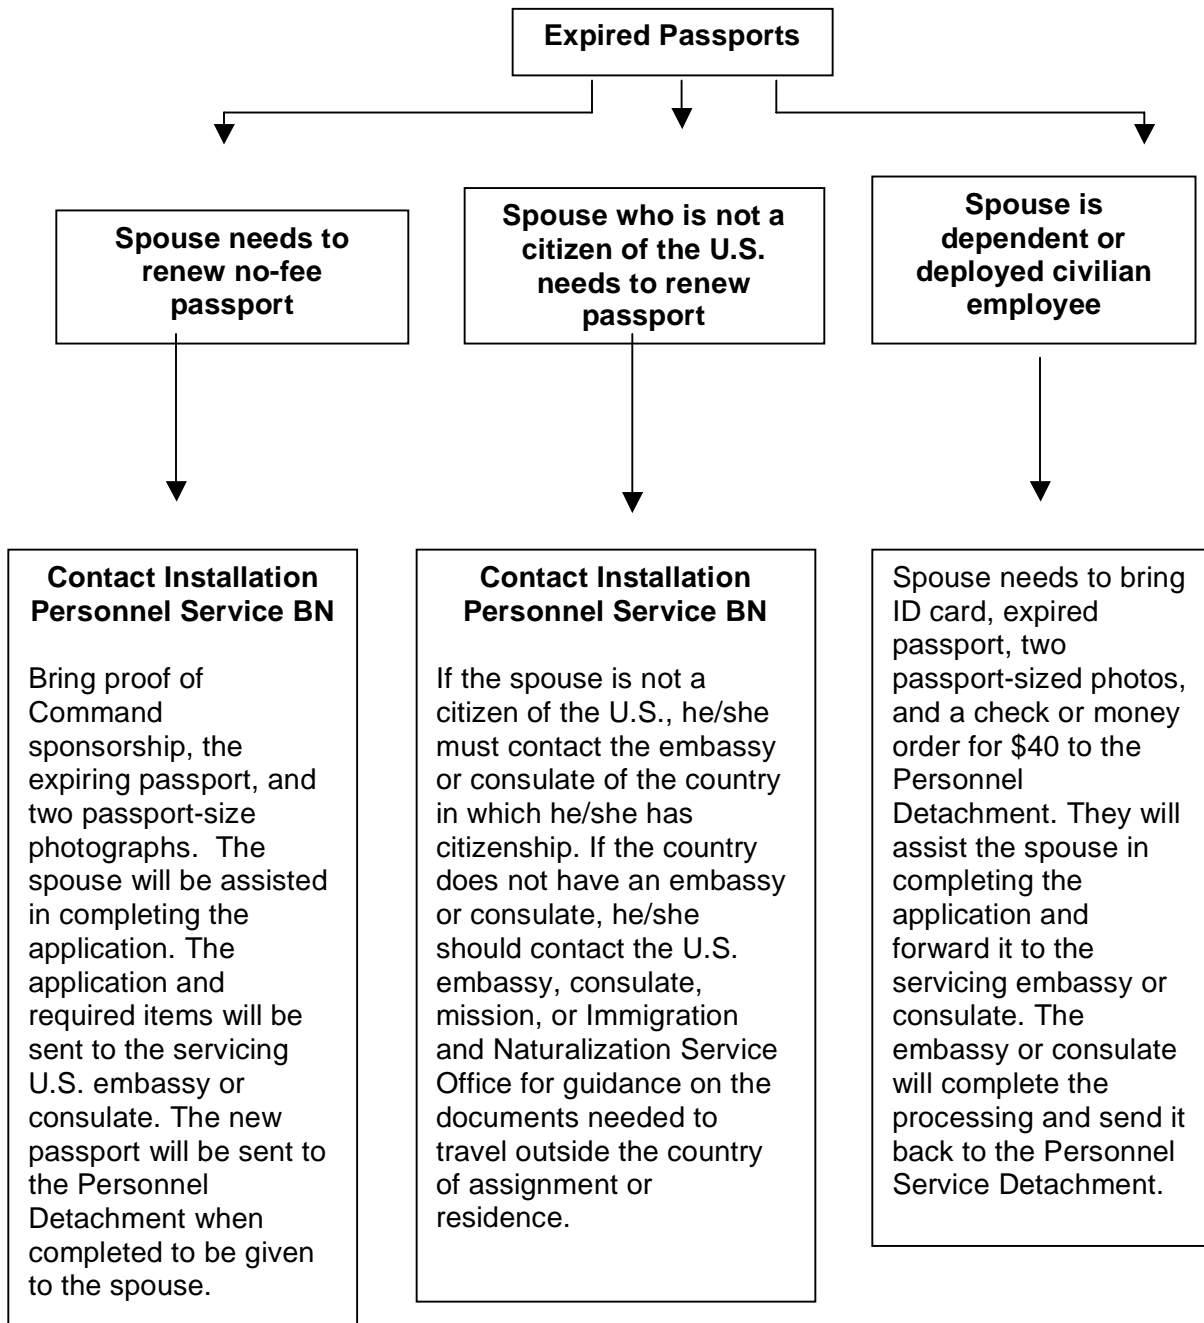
Expired Passports

Spouse needs to renew no-fee passport

Spouse who is not a citizen of the U.S. needs to renew passport

Spouse is dependent or deployed civilian employee

Contact Installation Personnel Service BN

Bring proof of Command sponsorship, the expiring passport, and two passport-size photographs. The spouse will be assisted in completing the application. The application and required items will be sent to the servicing U.S. embassy or consulate. The new passport will be sent to the Personnel Detachment when completed to be given to the spouse.

Contact Installation Personnel Service BN

If the spouse is not a citizen of the U.S., he/she must contact the embassy or consulate of the country in which he/she has citizenship. If the country does not have an embassy or consulate, he/she should contact the U.S. embassy, consulate, mission, or Immigration and Naturalization Service Office for guidance on the documents needed to travel outside the country of assignment or residence.

Spouse needs to bring ID card, expired passport, two passport-sized photos, and a check or money order for $40 to the Personnel Detachment. They will assist the spouse in completing the application and forward it to the servicing embassy or consulate. The embassy or consulate will complete the processing and send it back to the Personnel Service Detachment.